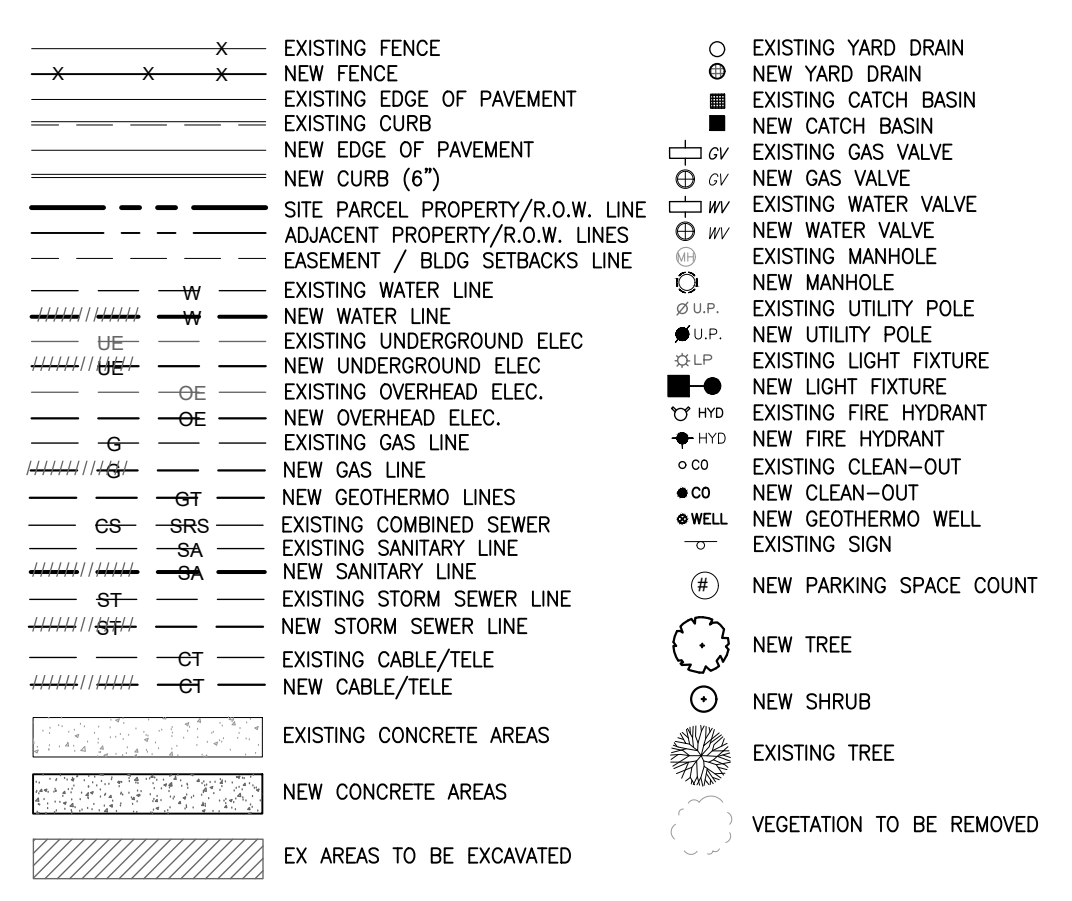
X EXISTING FENCE
X X X NEW FENCE
EXISTING EDGE OF PAVEMENT
EXISTING CURB
NEW EDGE OF PAVEMENT
NEW CURB (6")
SITE PARCEL PROPERTY/R.O.W. LINE
ADJACENT PROPERTY/R.O.W. LINES
EASEMENT / BLDG SETBACKS LINE
W EXISTING WATER LINE
W NEW WATER LINE
UE EXISTING UNDERGROUND ELEC
UE NEW UNDERGROUND ELEC
OE EXISTING OVERHEAD ELEC.
OE NEW OVERHEAD ELEC.
G EXISTING GAS LINE
G NEW GAS LINE
GT NEW GEOTHERMO LINES
CS SRS EXISTING COMBINED SEWER
SA EXISTING SANITARY LINE
SA NEW SANITARY LINE
ST EXISTING STORM SEWER LINE
ST NEW STORM SEWER LINE
CT EXISTING CABLE/TELE
CT NEW CABLE/TELE
EXISTING CONCRETE AREAS
NEW CONCRETE AREAS
EX AREAS TO BE EXCAVATED

EXISTING YARD DRAIN
NEW YARD DRAIN
EXISTING CATCH BASIN
NEW CATCH BASIN
GV EXISTING GAS VALVE
GV NEW GAS VALVE
WV EXISTING WATER VALVE
WV NEW WATER VALVE
MH EXISTING MANHOLE
NEW MANHOLE
U.P. EXISTING UTILITY POLE
U.P. NEW UTILITY POLE
LP EXISTING LIGHT FIXTURE
NEW LIGHT FIXTURE
HYD EXISTING FIRE HYDRANT
HYD NEW FIRE HYDRANT
CO EXISTING CLEAN-OUT
CO NEW CLEAN-OUT
WELL NEW GEOTHERMO WELL
EXISTING SIGN
# NEW PARKING SPACE COUNT
NEW TREE
NEW SHRUB
EXISTING TREE
VEGETATION TO BE REMOVED